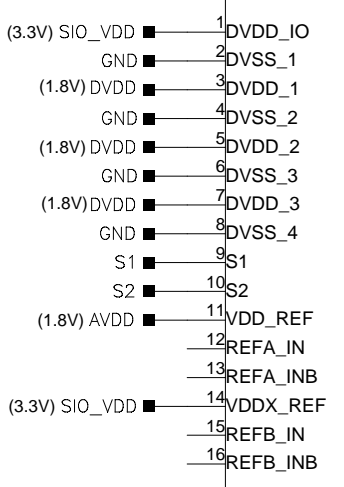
(3.3V) SIO_VDD 1 DVDD_IO
GND 2 DVSS_1
(1.8V) DVDD 3 DVDD_1
GND 4 DVSS_2
(1.8V) DVDD 5 DVDD_2
GND 6 DVSS_3
(1.8V) DVDD 7 DVDD_3
GND 8 DVSS_4
S1 9 S1
S2 10 S2
(1.8V) AVDD 11 VDD_REF
12 REFA_IN
13 REFA_INB
(3.3V) SIO_VDD 14 VDDX_REF
15 REFB_IN
16 REFB_INB